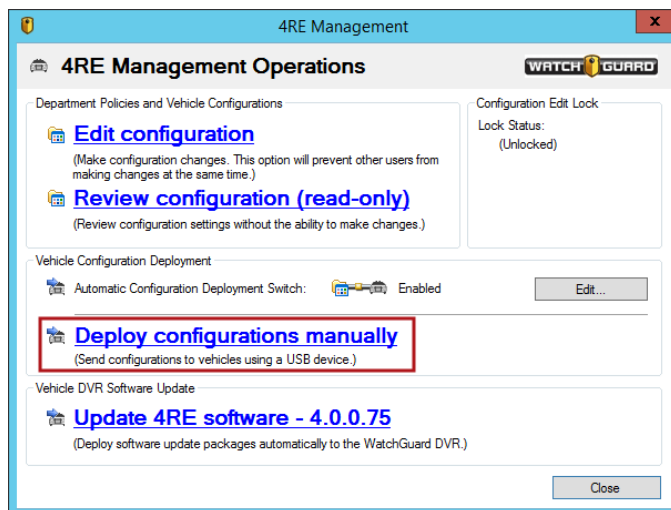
4RE Management

4RE Management Operations

WATCHGUARD

Department Policies and Vehicle Configurations

Edit configuration

(Make configuration changes. This option will prevent other users from making changes at the same time.)

Review configuration (read-only)

(Review configuration settings without the ability to make changes.)

Configuration Edit Lock

Lock Status:

(Unlocked)

Vehicle Configuration Deployment

Automatic Configuration Deployment Switch: Enabled

Edit...

Deploy configurations manually

(Send configurations to vehicles using a USB device.)

Vehicle DVR Software Update

Update 4RE software - 4.0.0.75

(Deploy software update packages automatically to the WatchGuard DVR.)

Close